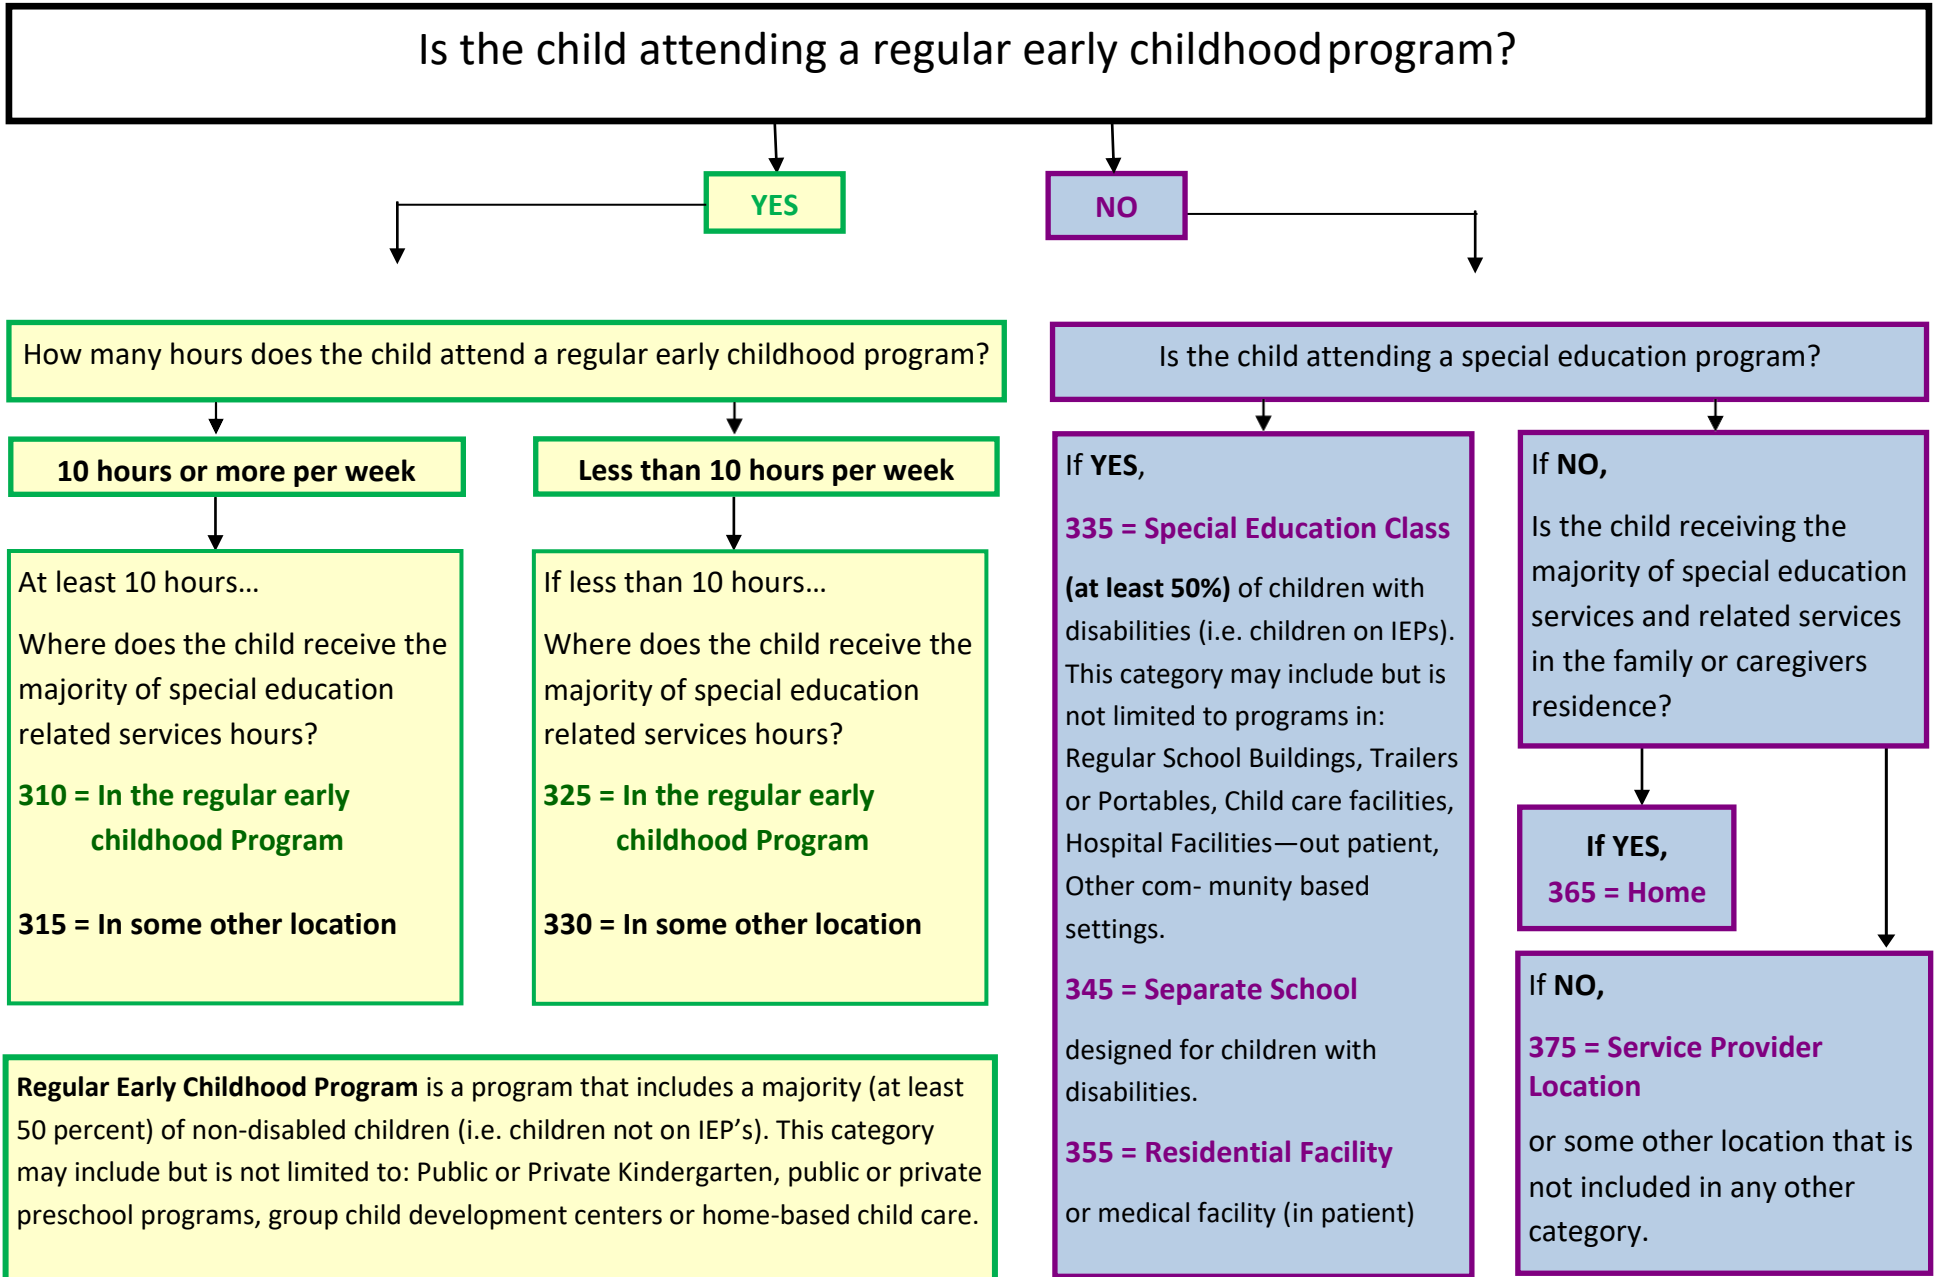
Is the child attending a regular early childhood program?

YES

NO

How many hours does the child attend a regular early childhood program?

10 hours or more per week

Less than 10 hours per week

At least 10 hours…

Where does the child receive the majority of special education related services hours?

310 = In the regular early childhood Program

315 = In some other location

If less than 10 hours…

Where does the child receive the majority of special education related services hours?

325 = In the regular early childhood Program

330 = In some other location

Regular Early Childhood Program is a program that includes a majority (at least 50 percent) of non-disabled children (i.e. children not on IEP's). This category may include but is not limited to: Public or Private Kindergarten, public or private preschool programs, group child development centers or home-based child care.

Is the child attending a special education program?

If YES,

335 = Special Education Class

(at least 50%) of children with disabilities (i.e. children on IEPs). This category may include but is not limited to programs in: Regular School Buildings, Trailers or Portables, Child care facilities, Hospital Facilities—out patient, Other com- munity based settings.

345 = Separate School

designed for children with disabilities.

355 = Residential Facility

or medical facility (in patient)

If NO,

Is the child receiving the majority of special education services and related services in the family or caregivers residence?

If YES,
365 = Home

If NO,

375 = Service Provider Location

or some other location that is not included in any other category.